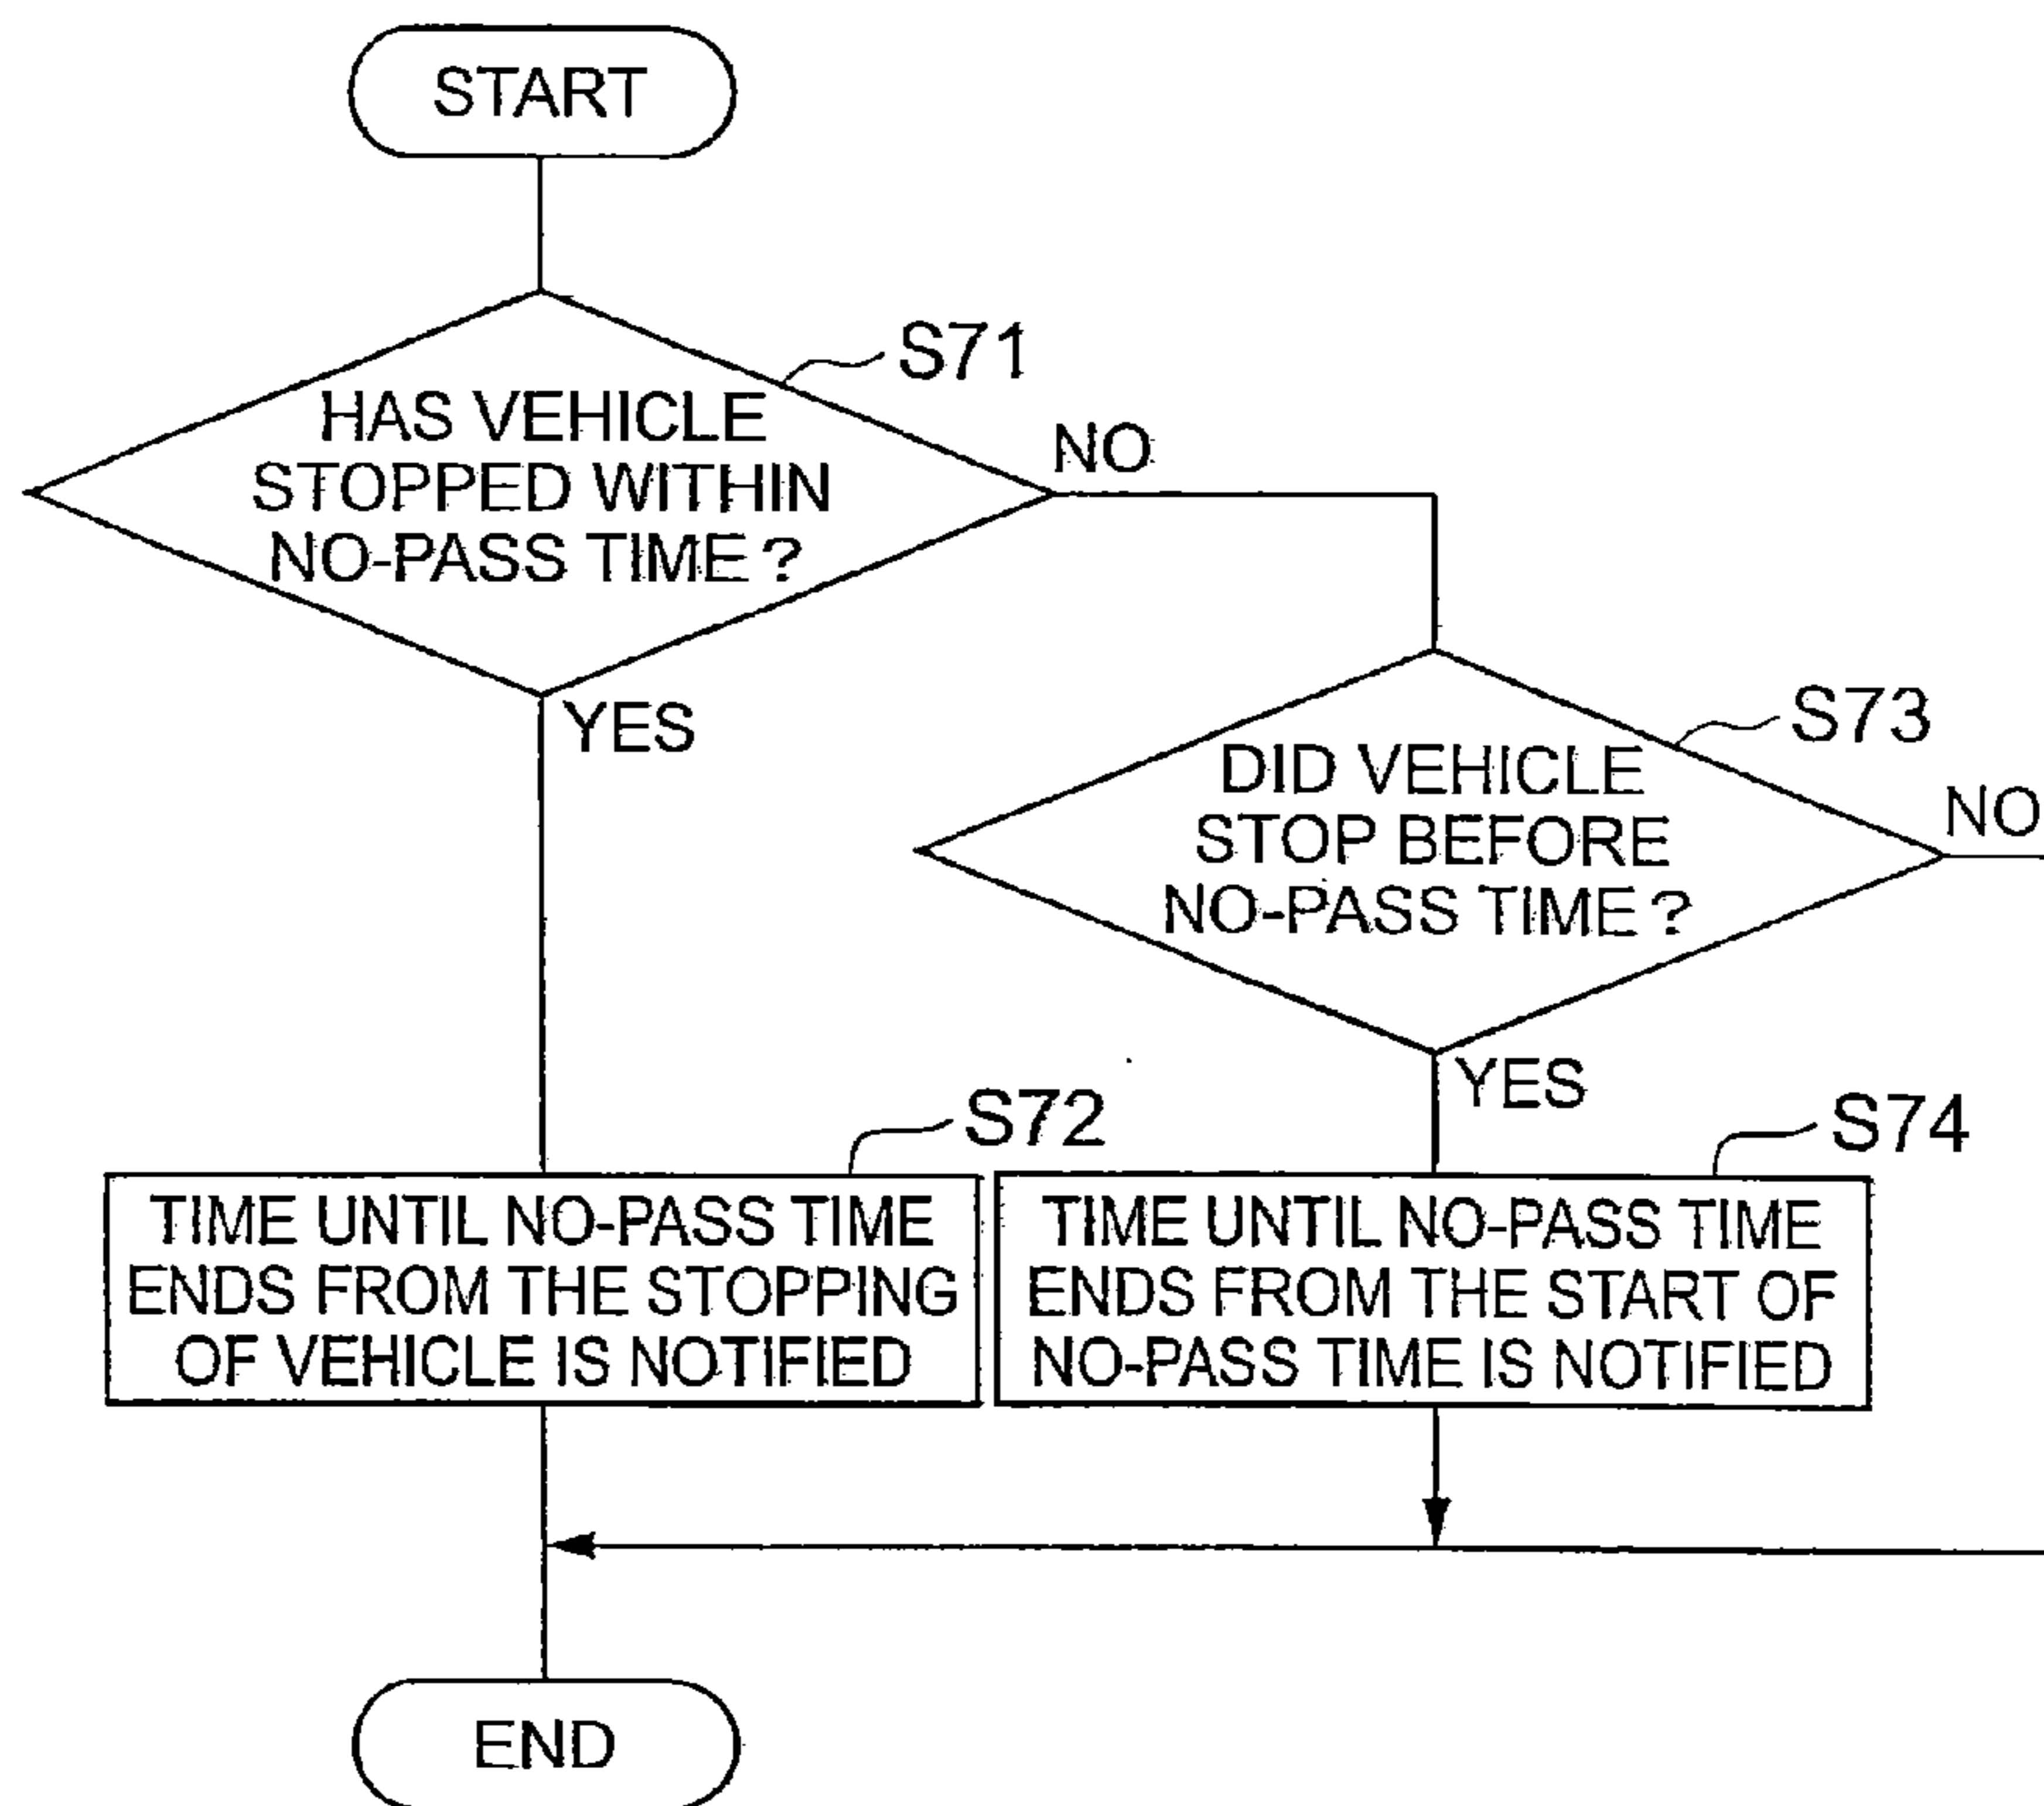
START

S71

HAS VEHICLE STOPPED WITHIN NO-PASS TIME ?

NO

YES

S73

DID VEHICLE STOP BEFORE NO-PASS TIME ?

NO

YES

S72

TIME UNTIL NO-PASS TIME ENDS FROM THE STOPPING OF VEHICLE IS NOTIFIED

S74

TIME UNTIL NO-PASS TIME ENDS FROM THE START OF NO-PASS TIME IS NOTIFIED

END